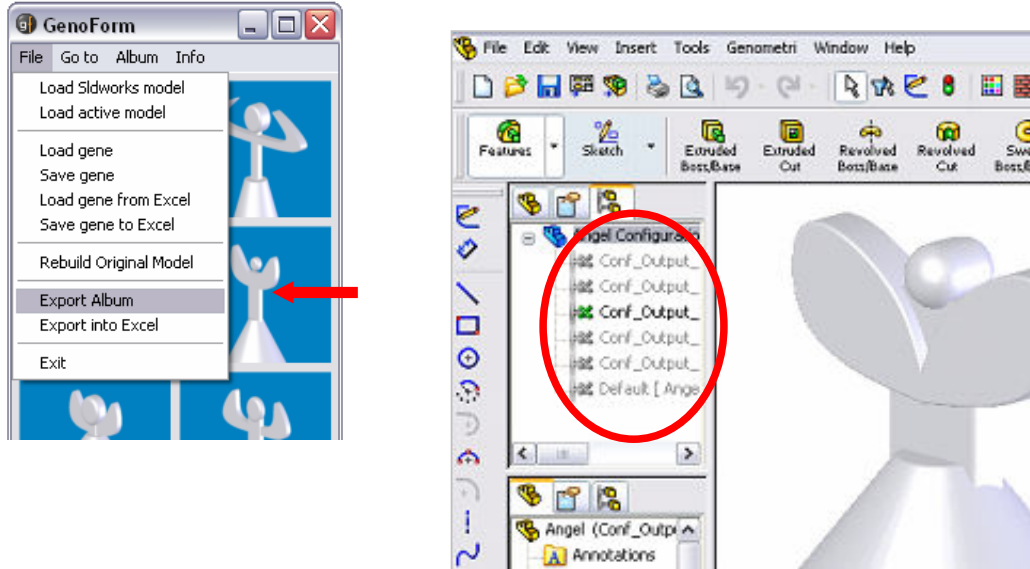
GenoForm

File Go to Album Info

Load Sldworks model
Load active model

Load gene
Save gene
Load gene from Excel
Save gene to Excel

Rebuild Original Model

Export Album
Export into Excel

Exit

File Edit View Insert Tools Genometri Window Help

Features
Sketch
Extruded Boss/Base
Extruded Cut
Revolved Boss/Base
Revolved Cut
Swe Boss/B

Angel Configuratio
Conf_Output_
Conf_Output_
Conf_Output_
Conf_Output_
Conf_Output_
Default [ Ange

Angel (Conf_Outp
Annotations